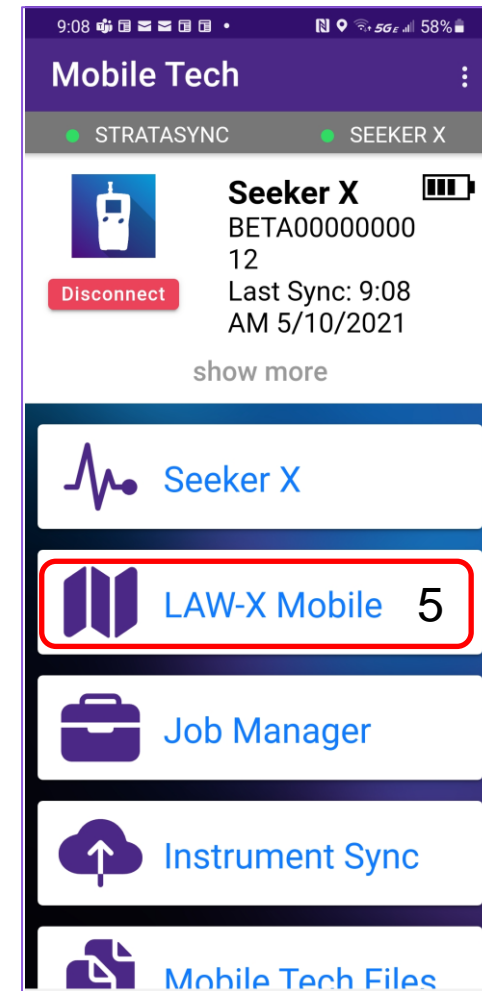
9:08 • 5GE 58%

Mobile Tech

STRATASYNC SEEKER X

Seeker X
BETA0000000012
Last Sync: 9:08 AM 5/10/2021

Disconnect

show more

Seeker X

LAW-X Mobile 5

Job Manager

Instrument Sync

Mobile Tech Files